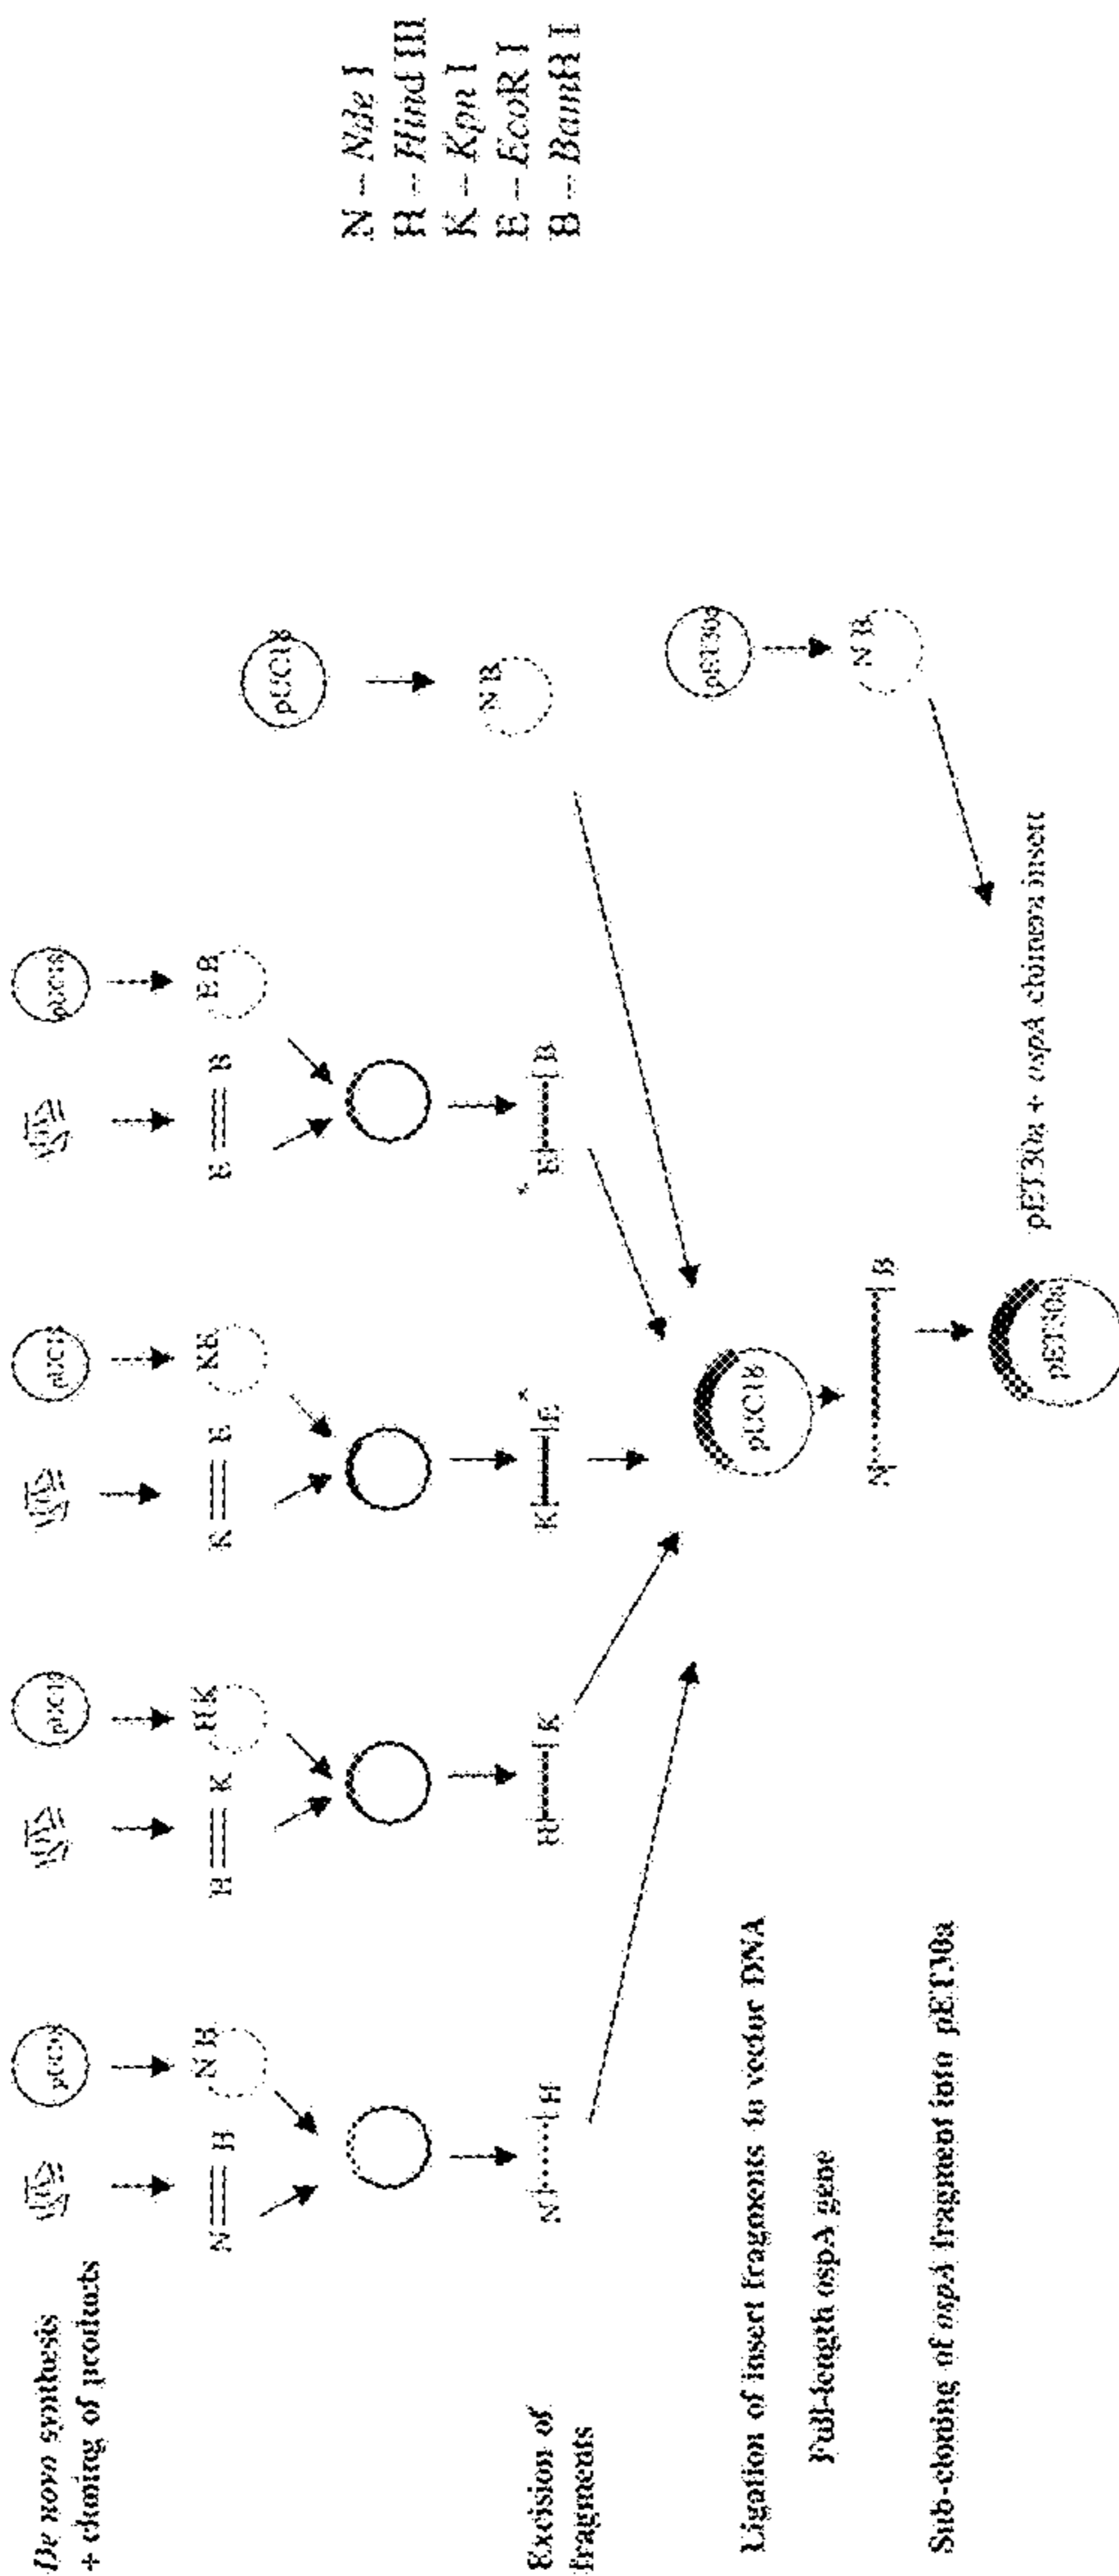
N – *Nde* I
H – *Hind* III
K – *Kpn* I
E – *EcoR* I
B – *BamH* I

*De novo* synthesis + cloning of products

pUC19
N B
N B

pUC19
H K
H K

pUC19
K E
K E

pUC19
E B
E B

pUC18
N B

Excision of fragments

N H
H K
K E
E B

Ligation of insert fragments to vector DNA

pUC18

Full-length *ospA* gene

N B

pET30a
N B

Sub-cloning of *ospA* fragment into pET30a

pET30a

pET30a + *ospA* chimera insert